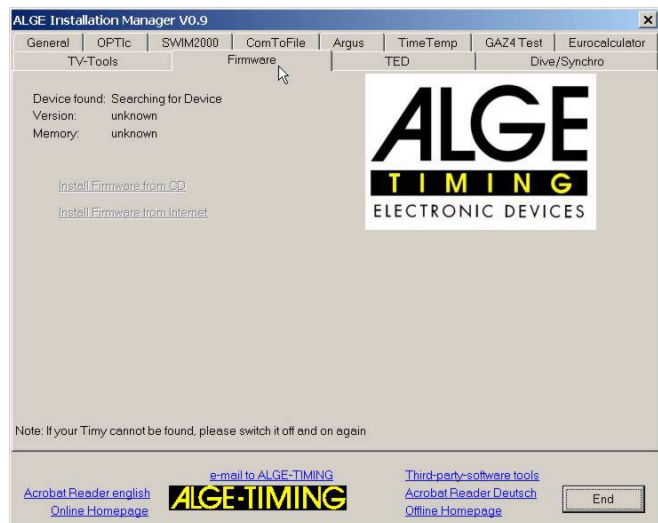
ALGE Installation Manager V0.9

General | OPTIc | SWIM2000 | ComToFile | Argus | TimeTemp | GAZ4 Test | Eurocalculator

TV-Tools | Firmware | TED | Dive/Synchro

Device found: Searching for Device
Version: unknown
Memory: unknown

Install Firmware from CD

Install Firmware from Internet

ALGE
TIMING
ELECTRONIC DEVICES

Note: If your Timy cannot be found, please switch it off and on again

e-mail to ALGE-TIMING

Acrobat Reader english
Online Homepage

ALGE-TIMING

Third-party-software tools
Acrobat Reader Deutsch
Offline Homepage

End